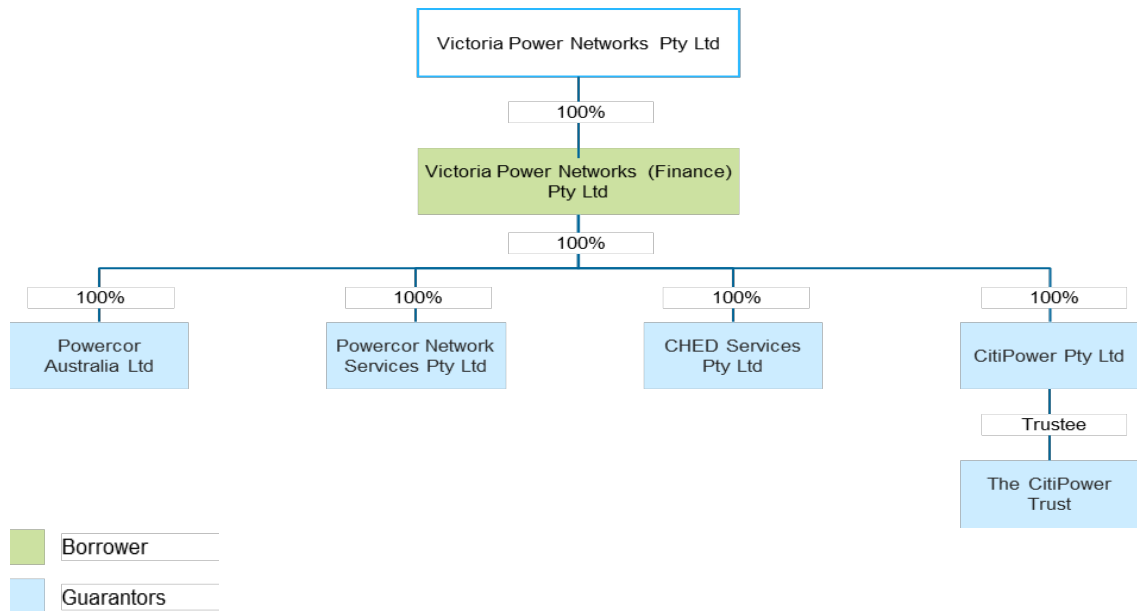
Victoria Power Networks Pty Ltd

100%

Victoria Power Networks (Finance) Pty Ltd

100%

100%

Powercor Australia Ltd

100%

Powercor Network Services Pty Ltd

100%

CHED Services Pty Ltd

100%

CitiPower Pty Ltd

Trustee

The CitiPower Trust

Borrower

Guarantors